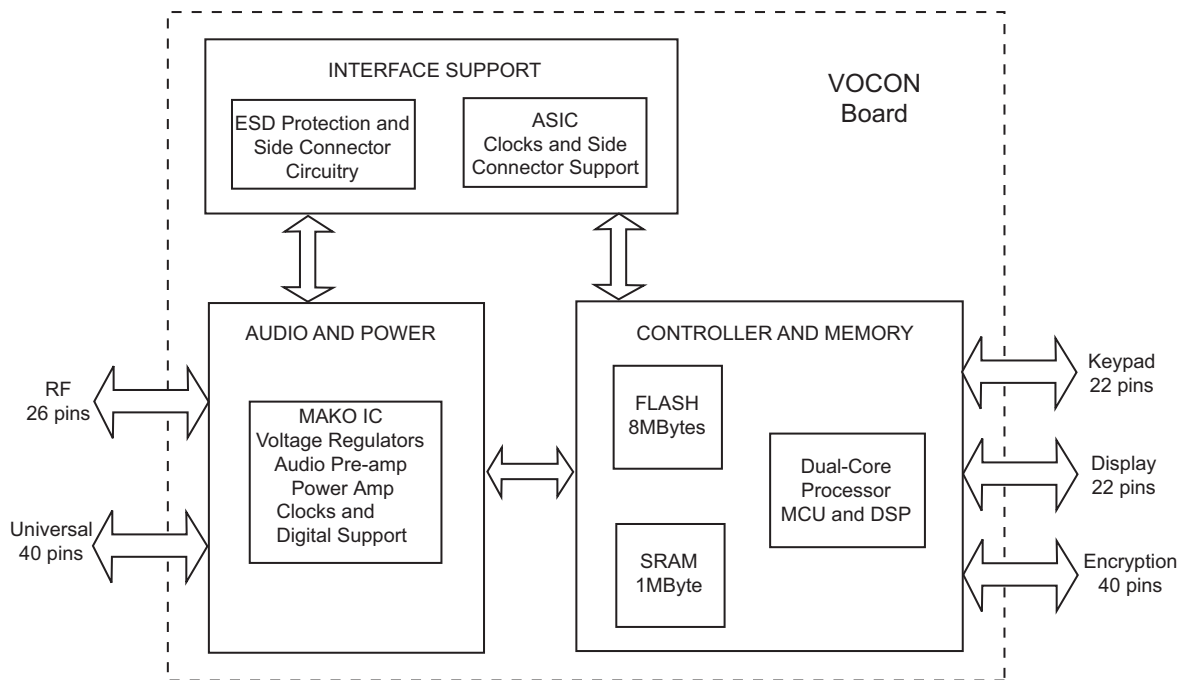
INTERFACE SUPPORT

ESD Protection and Side Connector Circuitry

ASIC Clocks and Side Connector Support

VOCON Board

AUDIO AND POWER

MAKO IC Voltage Regulators Audio Pre-amp Power Amp Clocks and Digital Support

CONTROLLER AND MEMORY

FLASH 8MBytes

SRAM 1MByte

Dual-Core Processor MCU and DSP

RF 26 pins

Universal 40 pins

Keypad 22 pins

Display 22 pins

Encryption 40 pins